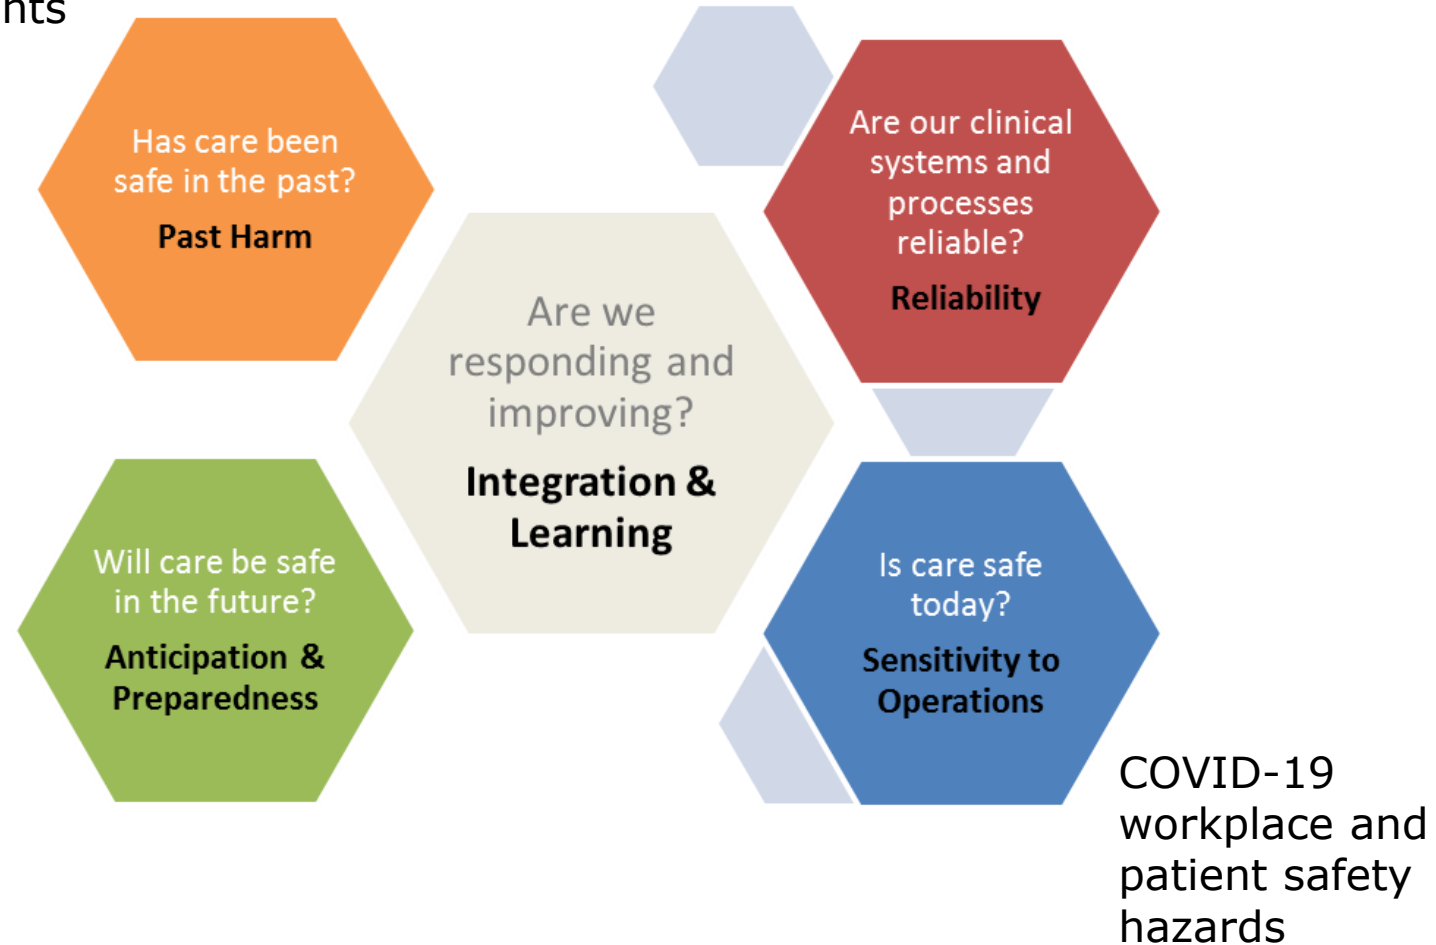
nts

Has care been safe in the past?

Past Harm

Are our clinical systems and processes reliable?

Reliability

Are we responding and improving?

Integration & Learning

Will care be safe in the future?

Anticipation & Preparedness

Is care safe today?

Sensitivity to Operations

COVID-19 workplace and patient safety hazards